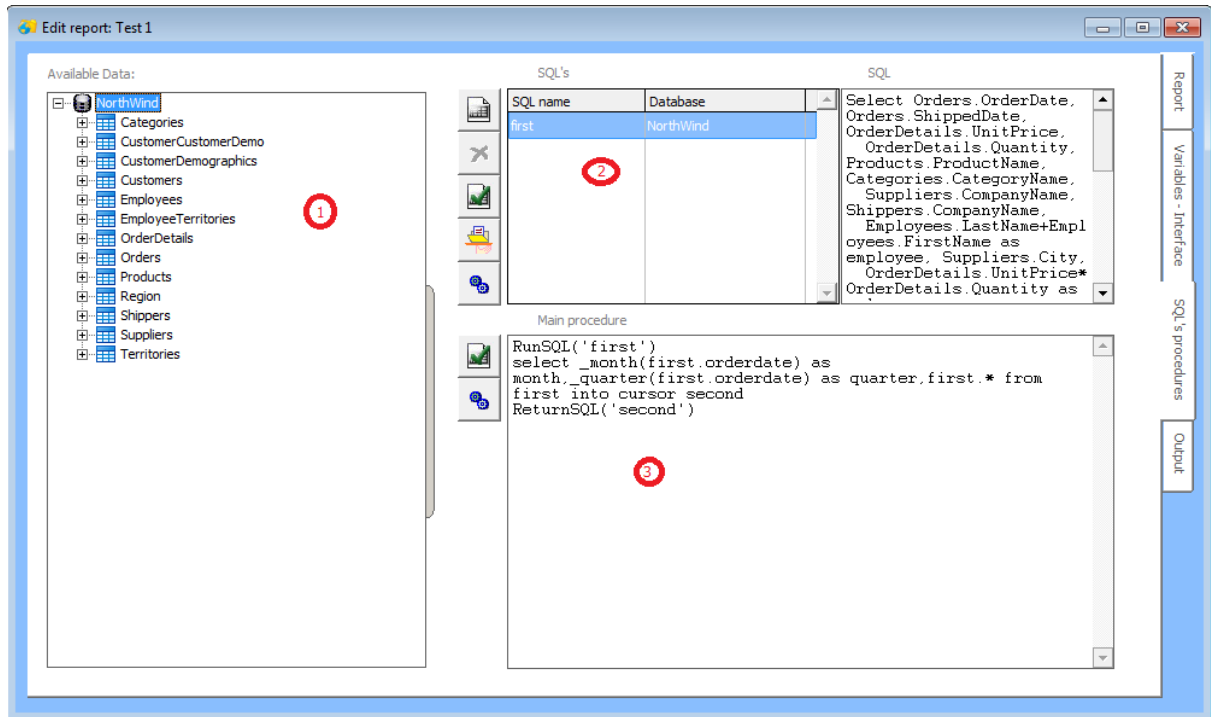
Edit report: Test 1

Available Data:

NorthWind
Categories
CustomerCustomerDemo
CustomerDemographics
Customers
Employees
EmployeeTerritories
OrderDetails
Orders
Products
Region
Shippers
Suppliers
Territories

1

SQL's

| SQL name | Database |
|---|---|
| first | NorthWind |

2

SQL

Select Orders.OrderDate, Orders.ShippedDate, OrderDetails.UnitPrice, OrderDetails.Quantity, Products.ProductName, Categories.CategoryName, Suppliers.CompanyName, Shippers.CompanyName, Employees.LastName+Employees.FirstName as employee, Suppliers.City, OrderDetails.UnitPrice* OrderDetails.Quantity as

Main procedure

RunSQL('first')
select _month(first.orderdate) as month,_quarter(first.orderdate) as quarter,first.* from first into cursor second
ReturnSQL('second')

3

Report

Variables - Interface

SQL's procedures

Output